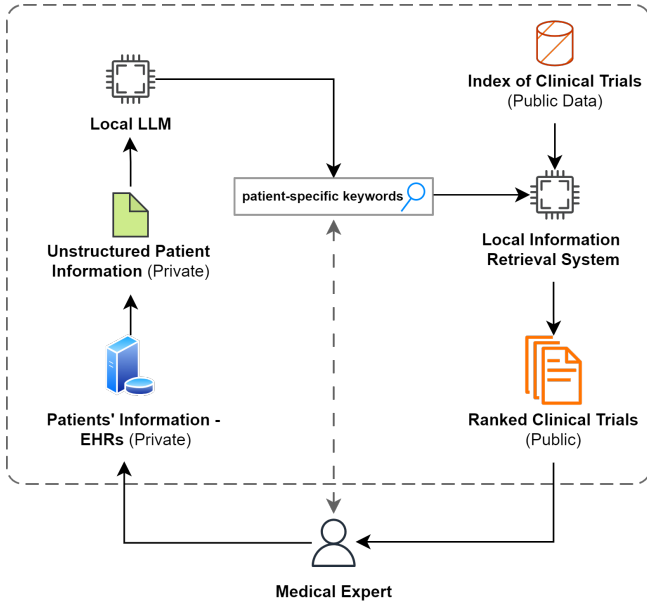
Local LLM

Unstructured Patient Information (Private)

Patients' Information - EHRs (Private)

patient-specific keywords

Index of Clinical Trials (Public Data)

Local Information Retrieval System

Ranked Clinical Trials (Public)

Medical Expert